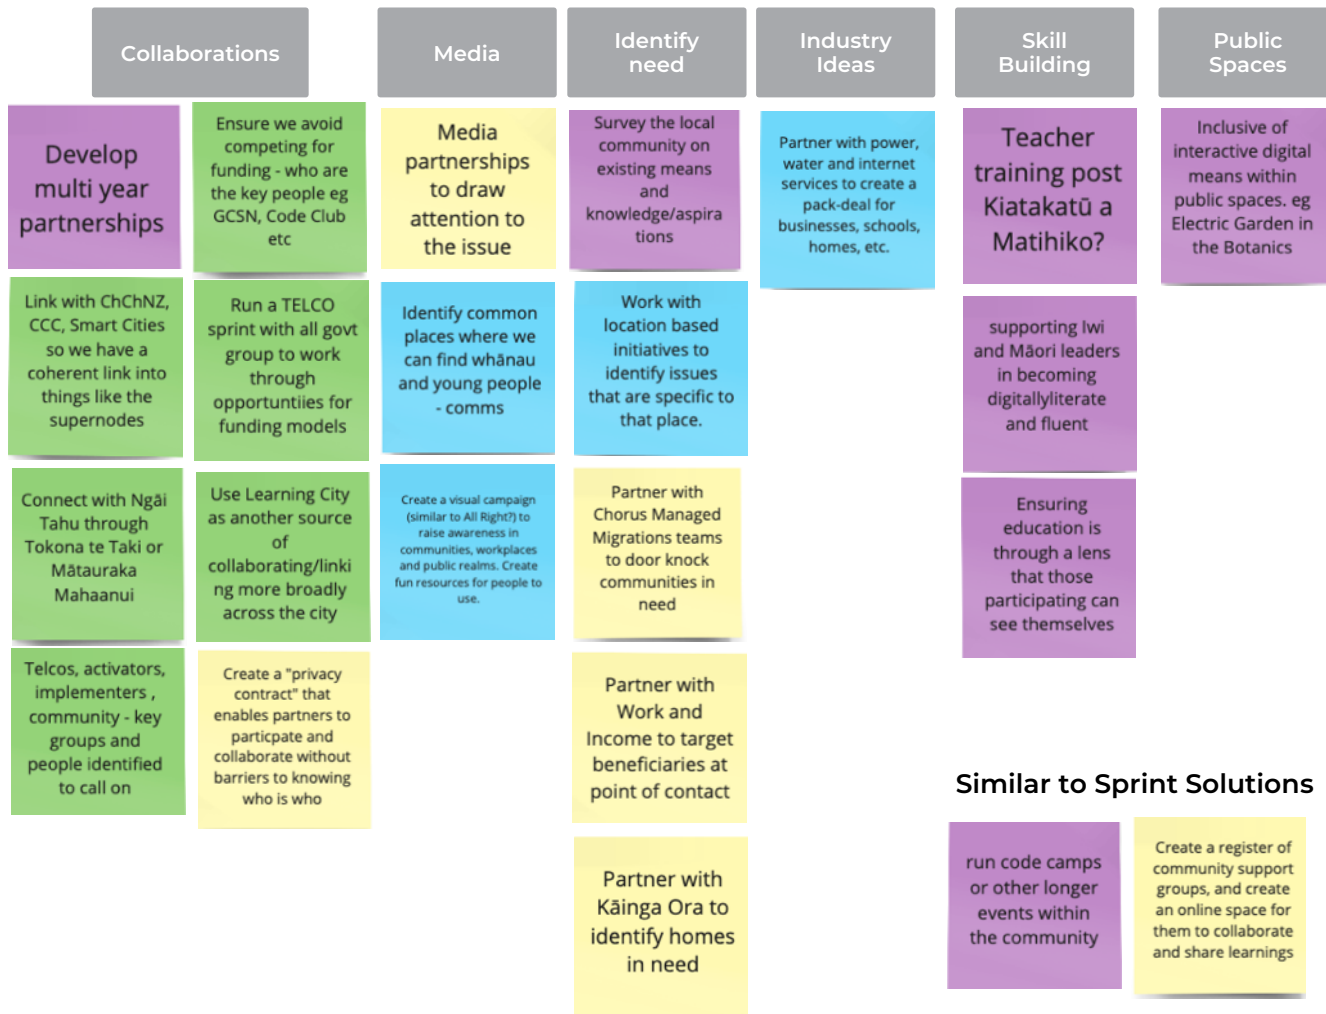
Collaborations

Develop multi year partnerships

Ensure we avoid competing for funding - who are the key people eg GCSN, Code Club etc

Link with ChChNZ, CCC, Smart Cities so we have a coherent link into things like the supernodes

Run a TELCO sprint with all govt group to work through opportuntiies for funding models

Connect with Ngāi Tahu through Tokona te Taki or Mātauraka Mahaanui

Use Learning City as another source of collaborating/linking more broadly across the city

Telcos, activators, implementers , community - key groups and people identified to call on

Create a "privacy contract" that enables partners to particpate and collaborate without barriers to knowing who is who

Media

Media partnerships to draw attention to the issue

Identify common places where we can find whānau and young people - comms

Create a visual campaign (similar to All Right?) to raise awareness in communities, workplaces and public realms. Create fun resources for people to use.

Identify need

Survey the local community on existing means and knowledge/aspirations

Work with location based initiatives to identify issues that are specific to that place.

Partner with Chorus Managed Migrations teams to door knock communities in need

Partner with Work and Income to target beneficiaries at point of contact

Partner with Kāinga Ora to identify homes in need

Industry Ideas

Partner with power, water and internet services to create a pack-deal for businesses, schools, homes, etc.

Skill Building

Teacher training post Kiatakatū a Matihiko?

supporting Iwi and Māori leaders in becoming digitallyliterate and fluent

Ensuring education is through a lens that those participating can see themselves

Public Spaces

Inclusive of interactive digital means within public spaces. eg Electric Garden in the Botanics

Similar to Sprint Solutions

run code camps or other longer events within the community

Create a register of community support groups, and create an online space for them to collaborate and share learnings